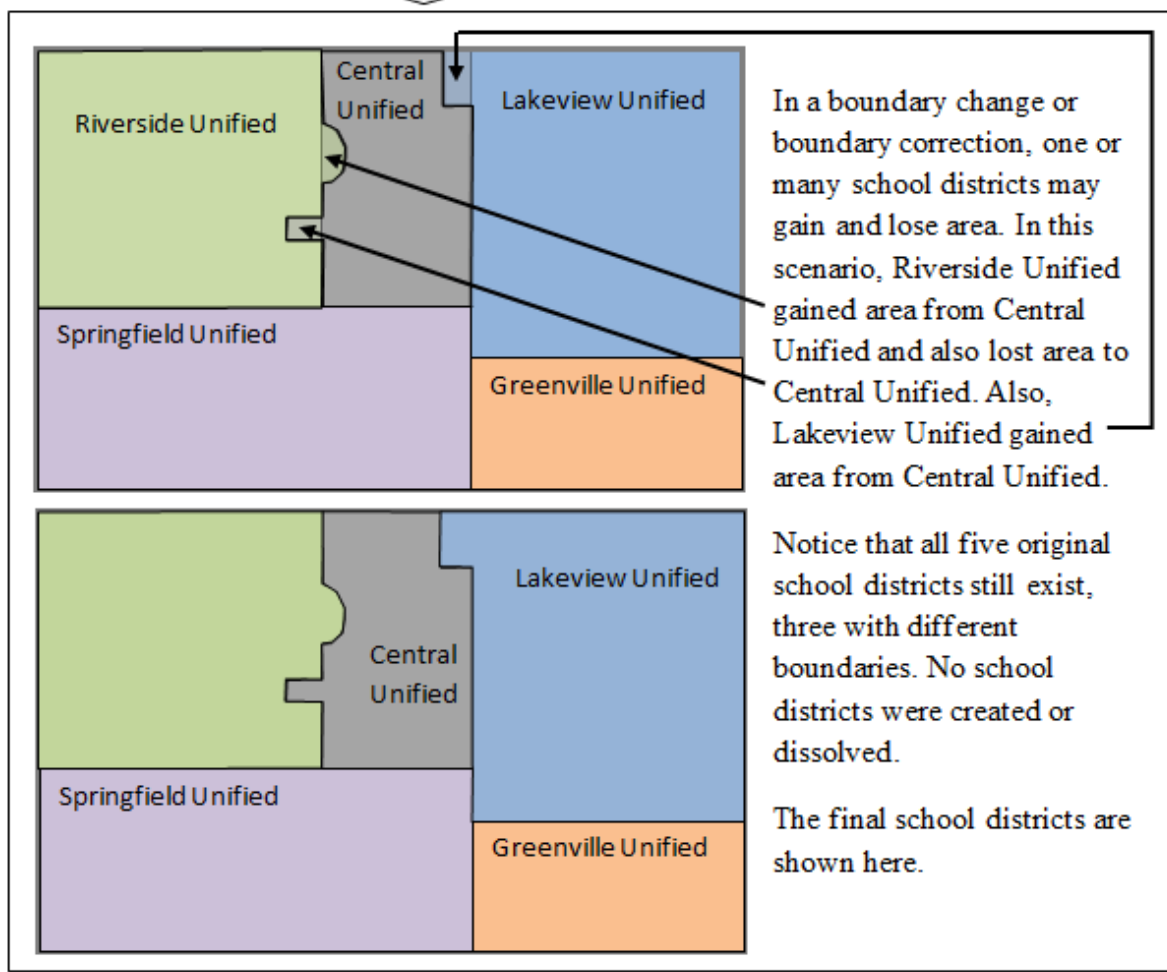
Riverside Unified

Central Unified

Lakeview Unified

Springfield Unified

Greenville Unified

In a boundary change or boundary correction, one or many school districts may gain and lose area. In this scenario, Riverside Unified gained area from Central Unified and also lost area to Central Unified. Also, Lakeview Unified gained area from Central Unified.

Lakeview Unified

Central Unified

Springfield Unified

Greenville Unified

Notice that all five original school districts still exist, three with different boundaries. No school districts were created or dissolved.

The final school districts are shown here.